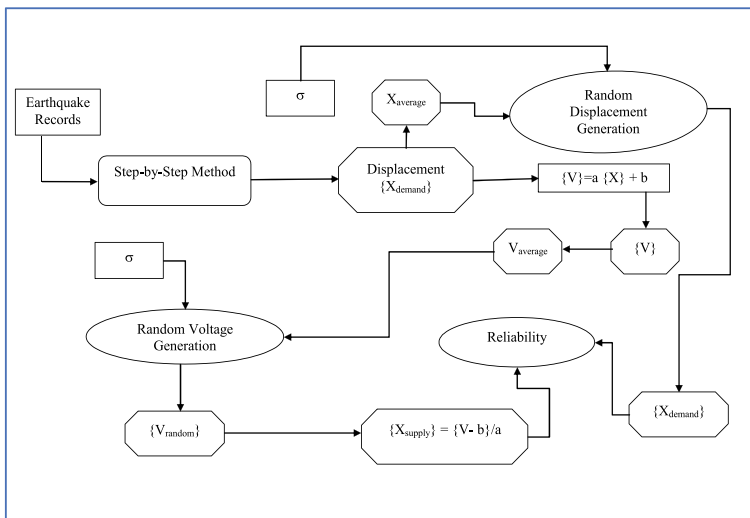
σ

$X_{average}$

Random Displacement Generation

Earthquake Records

Step-by-Step Method

Displacement $\{X_{demand}\}$

$\{V\}=a\ \{X\} + b$

σ

$V_{average}$

$\{V\}$

Random Voltage Generation

Reliability

$\{V_{random}\}$

$\{X_{supply}\} = \{V- b\}/a$

$\{X_{demand}\}$